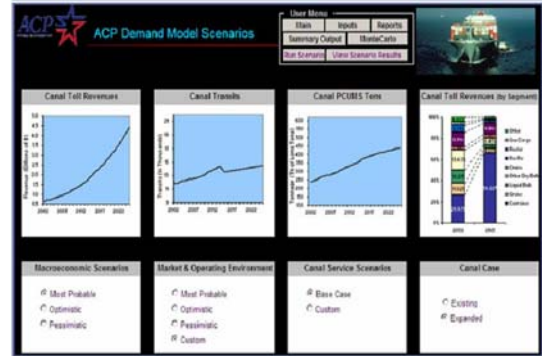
ACP

ACP Demand Model Scenarios

User Menu

Main | Inputs | Reports

Summary Output | MonteCarlo

Run Scenario | View Scenario Results

Canal Toll Revenues

Canal Transits

Canal PCUMS Tons

Canal Toll Revenues (by Segment)

Macroeconomic Scenarios

Most Probable

Optimistic

Pessimistic

Market & Operating Environment

Most Probable

Optimistic

Pessimistic

Custom

Canal Service Scenarios

Base Case

Custom

Canal Case

Existing

Expanded